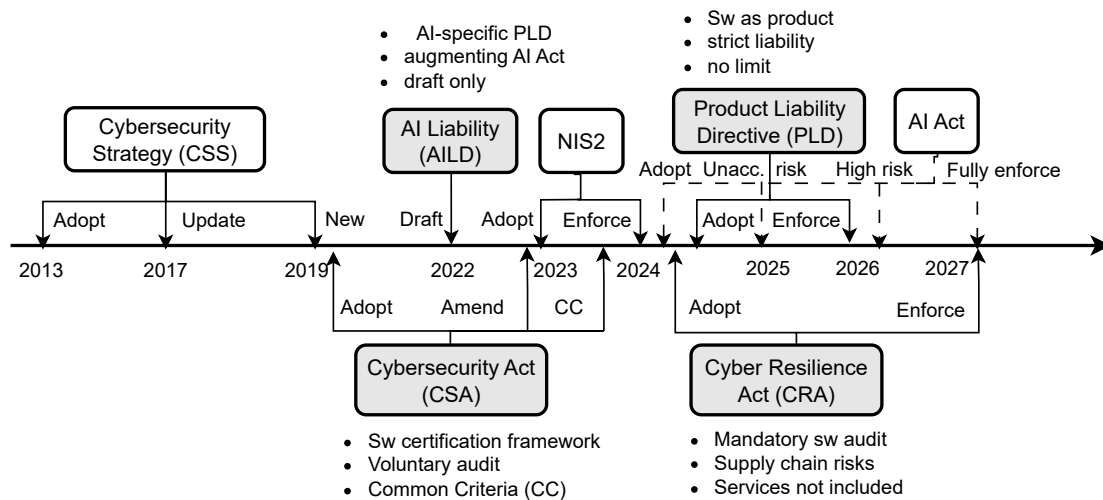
• AI-specific PLD
• augmenting AI Act
• draft only

• Sw as product
• strict liability
• no limit

Cybersecurity Strategy (CSS)

AI Liability (AILD)

NIS2

Product Liability Directive (PLD)

AI Act

Adopt Unacc. risk High risk Fully enforce

Adopt Update New Draft Adopt Enforce Adopt Enforce

2013 2017 2019 2022 2023 2024 2025 2026 2027

Adopt Amend CC

Adopt Enforce

Cybersecurity Act (CSA)

Cyber Resilience Act (CRA)

• Sw certification framework
• Voluntary audit
• Common Criteria (CC)

• Mandatory sw audit
• Supply chain risks
• Services not included